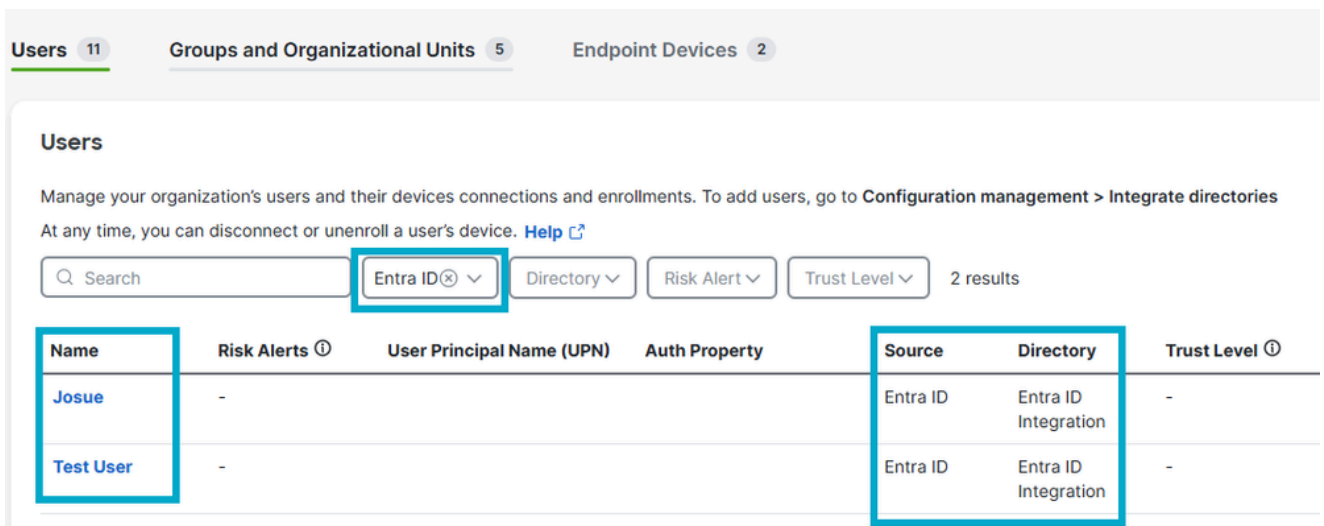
Users 11 Groups and Organizational Units 5 Endpoint Devices 2

Users

Manage your organization's users and their devices connections and enrollments. To add users, go to **Configuration management > Integrate directories**

At any time, you can disconnect or unenroll a user's device. Help

Search | Entra ID | Directory | Risk Alert | Trust Level | 2 results

| Name | Risk Alerts | User Principal Name (UPN) | Auth Property | Source | Directory | Trust Level |
|---|---|---|---|---|---|---|
| Josue | - | | | Entra ID | Entra ID Integration | - |
| Test User | - | | | Entra ID | Entra ID Integration | - |